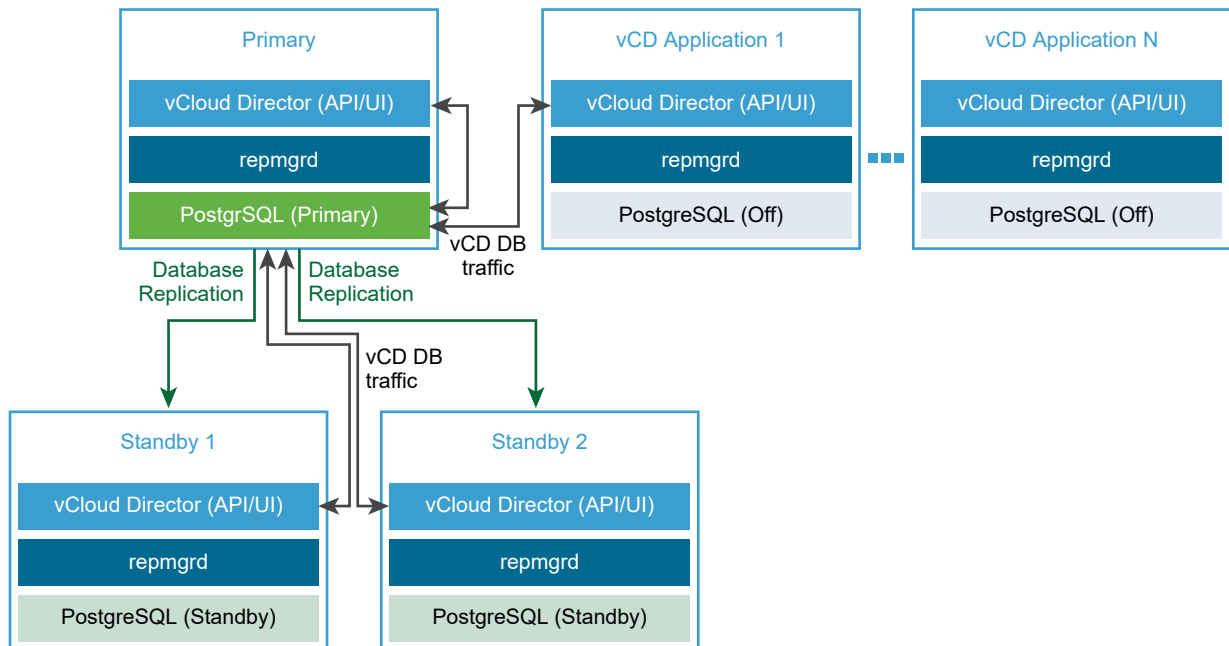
Primary

vCloud Director (API/UI)

repmgrd

PostgrSQL (Primary)

vCD Application 1

vCloud Director (API/UI)

repmgrd

PostgreSQL (Off)

vCD Application N

vCloud Director (API/UI)

repmgrd

PostgreSQL (Off)

vCD DB traffic

Database Replication

Database Replication

vCD DB traffic

Standby 1

vCloud Director (API/UI)

repmgrd

PostgreSQL (Standby)

Standby 2

vCloud Director (API/UI)

repmgrd

PostgreSQL (Standby)